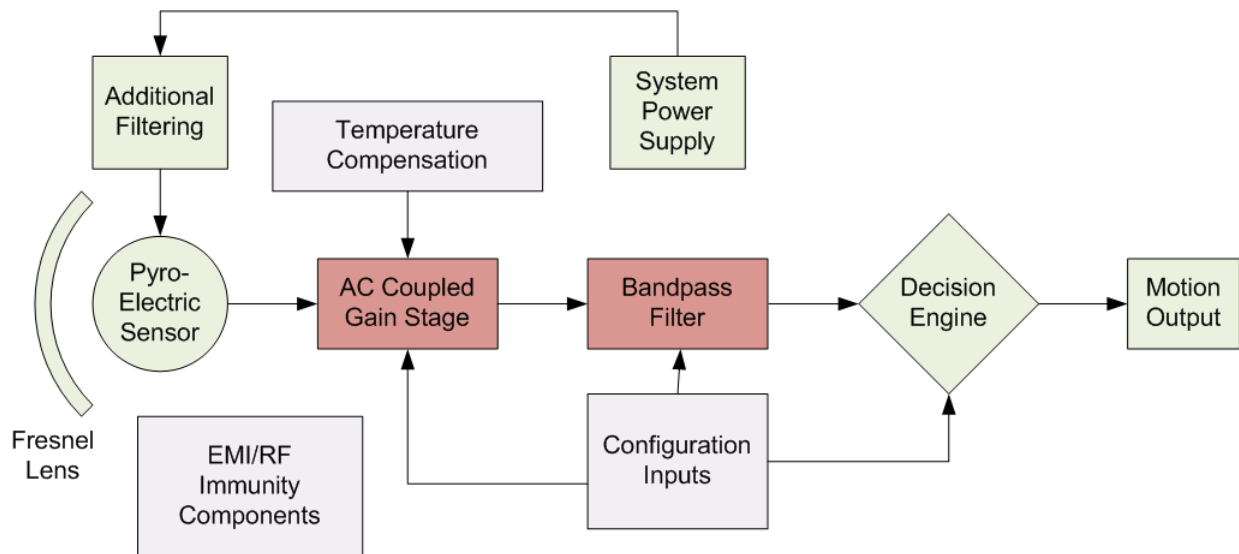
Additional Filtering

System Power Supply

Temperature Compensation

Pyro-Electric Sensor

AC Coupled Gain Stage

Bandpass Filter

Decision Engine

Motion Output

Fresnel Lens

EMI/RF Immunity Components

Configuration Inputs